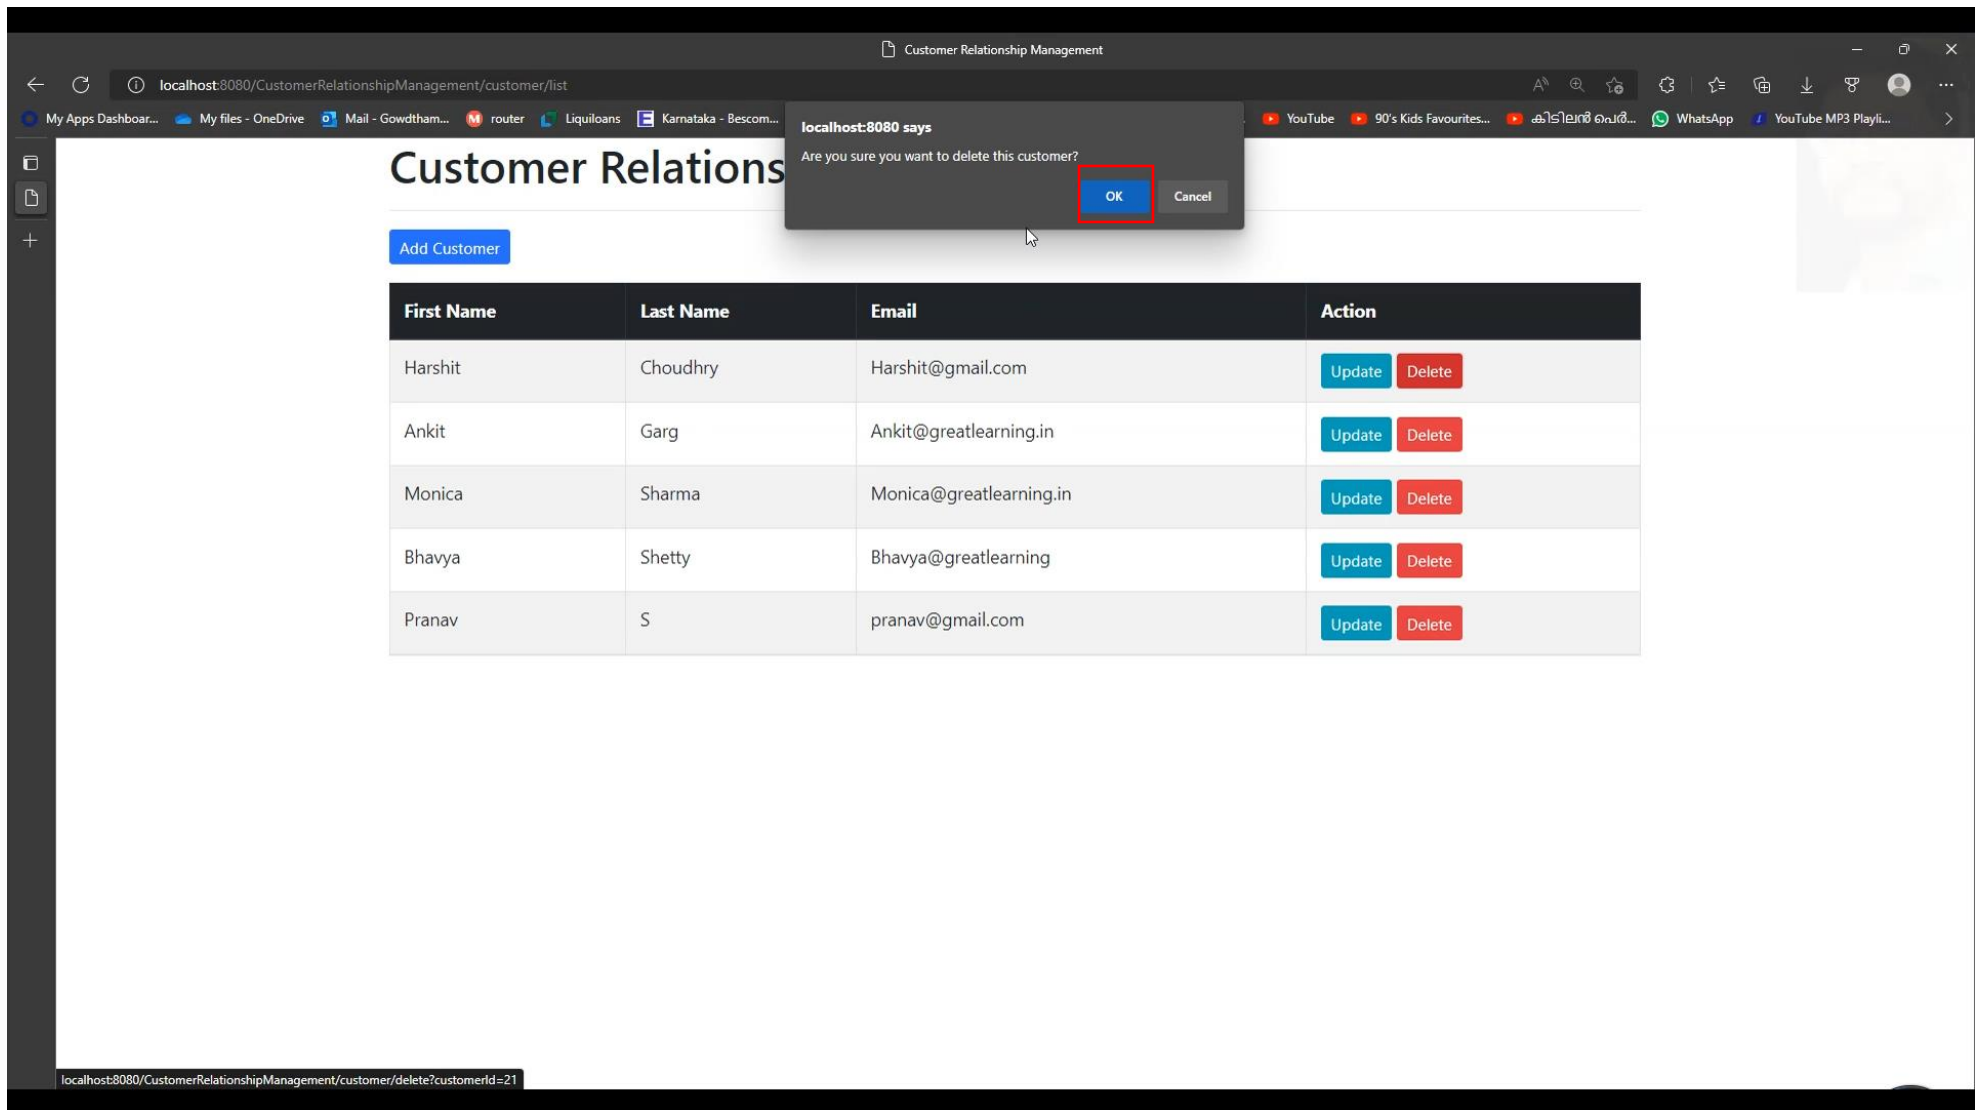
Customer Relationship Management

localhost:8080/CustomerRelationshipManagement/customer/list

My Apps Dashboar... My files - OneDrive Mail - Gowdtham... router Liquiloans Karnataka - Bescom... YouTube 90's Kids Favourites... കിടിലൻ പെർ... WhatsApp YouTube MP3 Playli...

localhost:8080 says
Are you sure you want to delete this customer?
OK Cancel

Customer Relations

Add Customer

| First Name | Last Name | Email | Action |
|---|---|---|---|
| Harshit | Choudhry | Harshit@gmail.com | Update Delete |
| Ankit | Garg | Ankit@greatlearning.in | Update Delete |
| Monica | Sharma | Monica@greatlearning.in | Update Delete |
| Bhavya | Shetty | Bhavya@greatlearning | Update Delete |
| Pranav | S | pranav@gmail.com | Update Delete |

localhost:8080/CustomerRelationshipManagement/customer/delete?customerId=21